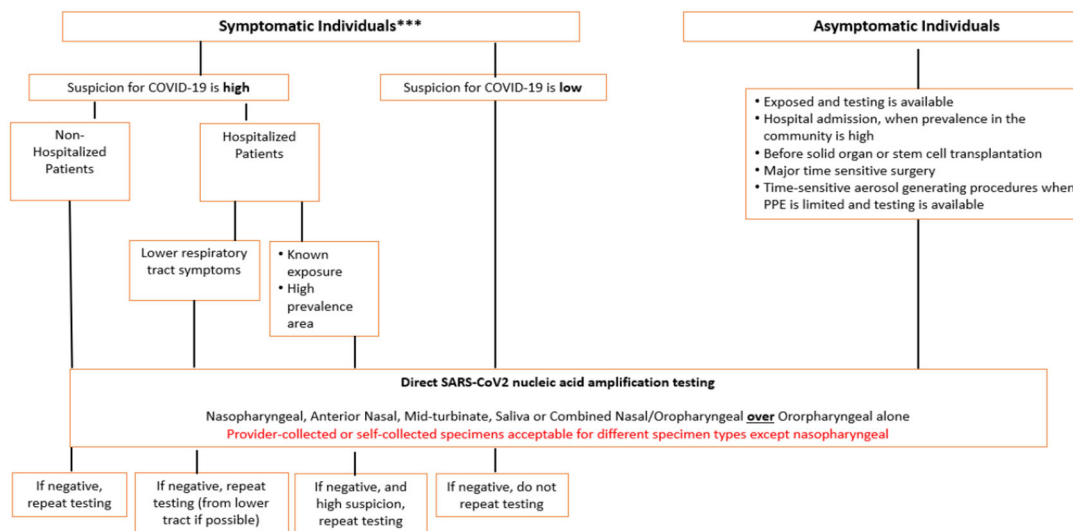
Symptomatic Individuals***

Asymptomatic Individuals

Suspicion for COVID-19 is **high**

Suspicion for COVID-19 is **low**

- Exposed and testing is available
- Hospital admission, when prevalence in the community is high
- Before solid organ or stem cell transplantation
- Major time sensitive surgery
- Time-sensitive aerosol generating procedures when PPE is limited and testing is available

Non-Hospitalized Patients

Hospitalized Patients

Lower respiratory tract symptoms

- Known exposure
- High prevalence area

**Direct SARS-CoV2 nucleic acid amplification testing**

Nasopharyngeal, Anterior Nasal, Mid-turbinate, Saliva or Combined Nasal/Oropharyngeal **over** Ororpharyngeal alone

Provider-collected or self-collected specimens acceptable for different specimen types except nasopharyngeal

If negative, repeat testing

If negative, repeat testing (from lower tract if possible)

If negative, and high suspicion, repeat testing

If negative, do not repeat testing